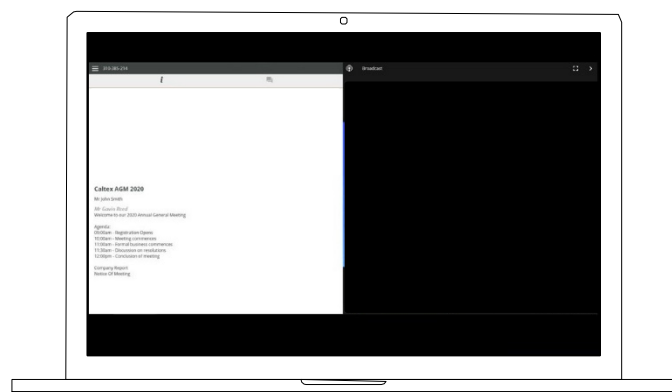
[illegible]

Broadcast

Caltex AGM 2020

Hi John Smith

Mr Gavin Read
Welcome to our 2020 Annual General Meeting

Agenda
09:00am - Registration Opens
10:00am - Meeting commences
11:00am - Formal business commences
11:30am - Discussion on resolutions
12:00pm - Conclusion of Meeting

Company Report
Notice Of Meeting